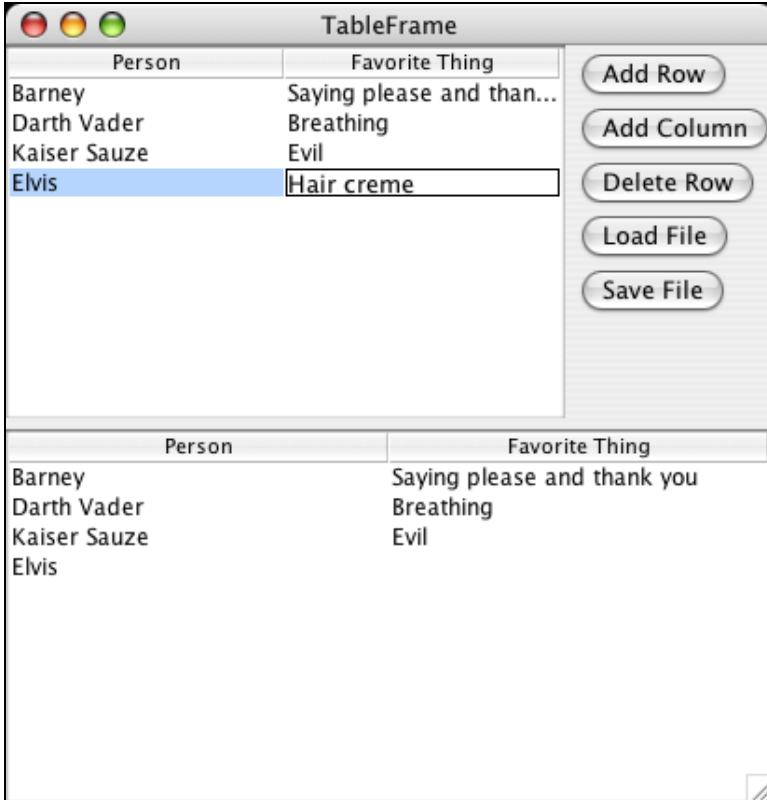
TableFrame

| Person | Favorite Thing |
|---|---|
| Barney | Saying please and than... |
| Darth Vader | Breathing |
| Kaiser Sauze | Evil |
| Elvis | Hair creme |

Add Row
Add Column
Delete Row
Load File
Save File

| Person | Favorite Thing |
|---|---|
| Barney | Saying please and thank you |
| Darth Vader | Breathing |
| Kaiser Sauze | Evil |
| Elvis | |